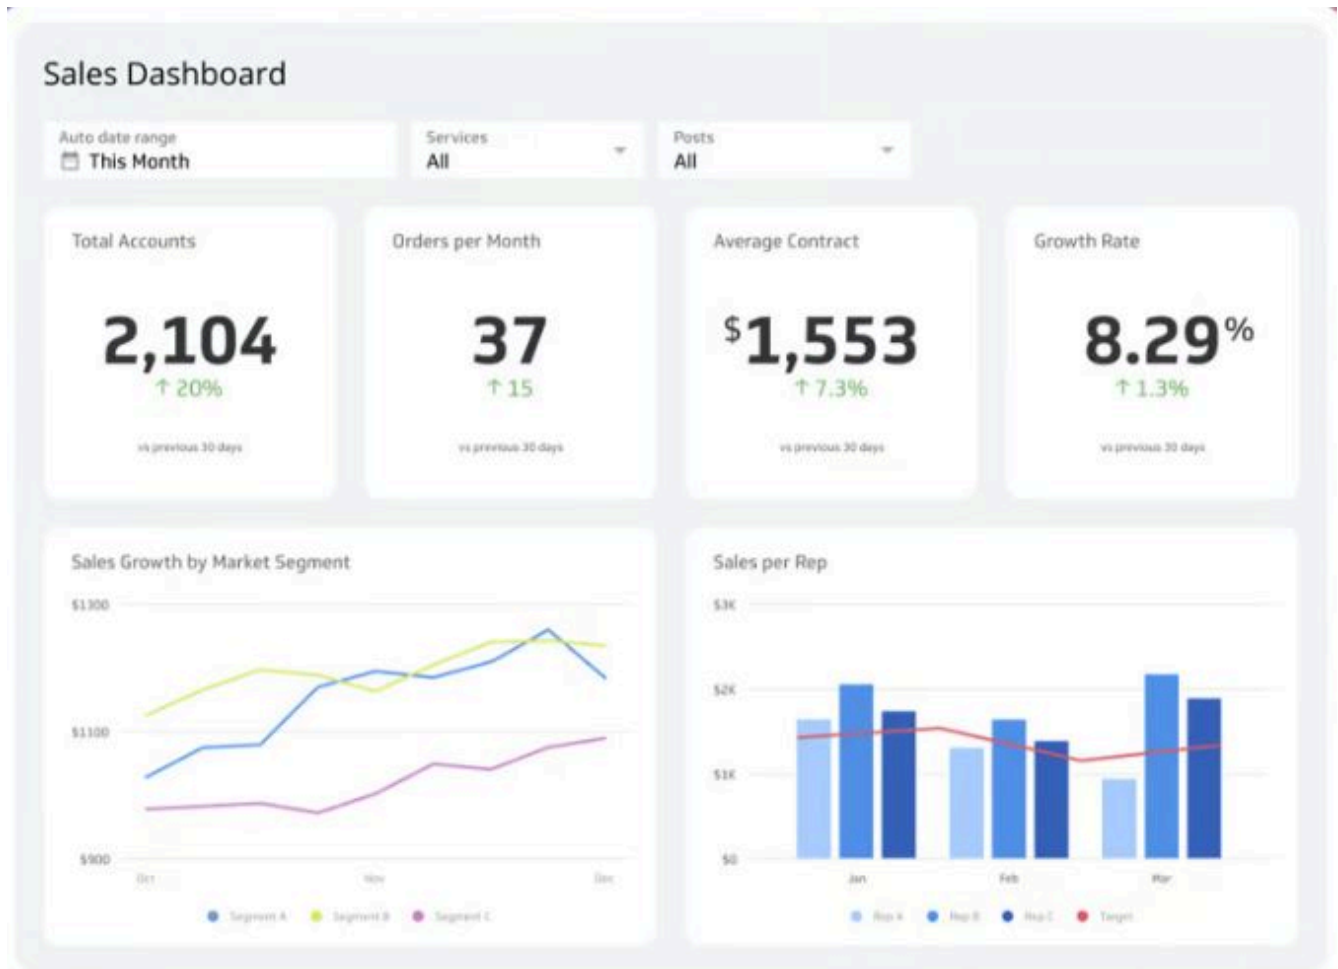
Sales Dashboard

Auto date range
This Month

Services
All

Posts
All

Total Accounts
2,104
↑ 20%
vs previous 30 days

Orders per Month
37
↑ 15
vs previous 30 days

Average Contract
$1,553
↑ 7.3%
vs previous 30 days

Growth Rate
8.29%
↑ 1.3%
vs previous 30 days

Sales Growth by Market Segment
$1300
$1100
$900
Oct
Nov
Dec
Segment A
Segment B
Segment C

Sales per Rep
$3K
$2K
$1K
$0
Jan
Feb
Mar
Rep A
Rep B
Rep C
Target